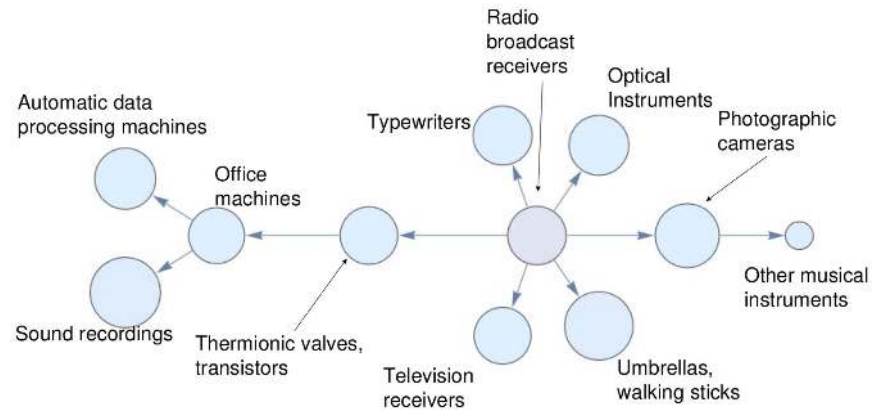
Radio broadcast receivers

Optical Instruments

Typewriters

Photographic cameras

Automatic data processing machines

Office machines

Other musical instruments

Sound recordings

Thermionic valves, transistors

Television receivers

Umbrellas, walking sticks